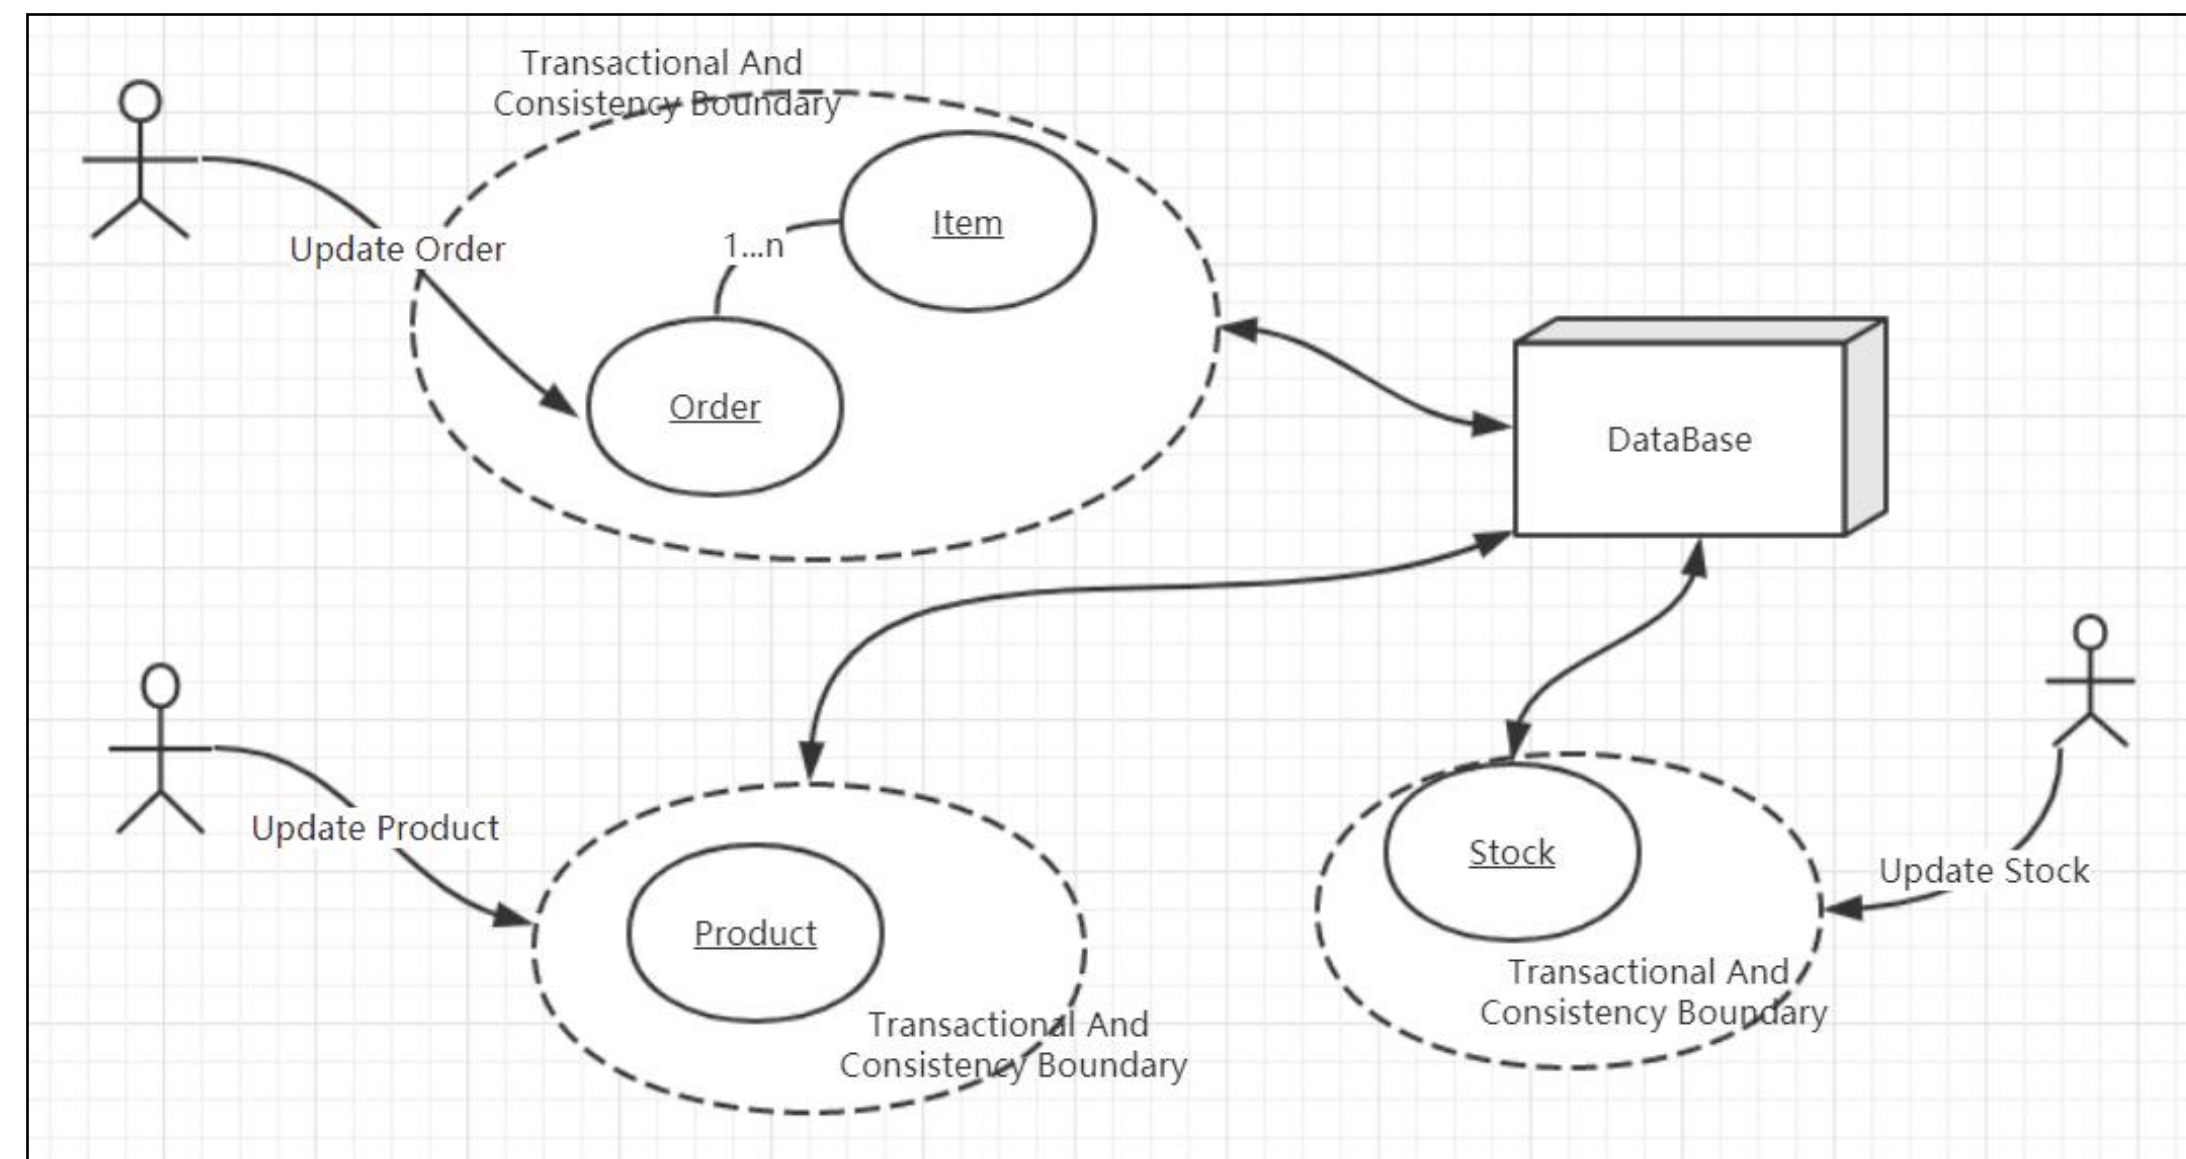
Transactional And Consistency Boundary

Update Order

1...n

Item

Order

DataBase

Update Product

Product

Transactional And Consistency Boundary

Stock

Update Stock

Transactional And Consistency Boundary